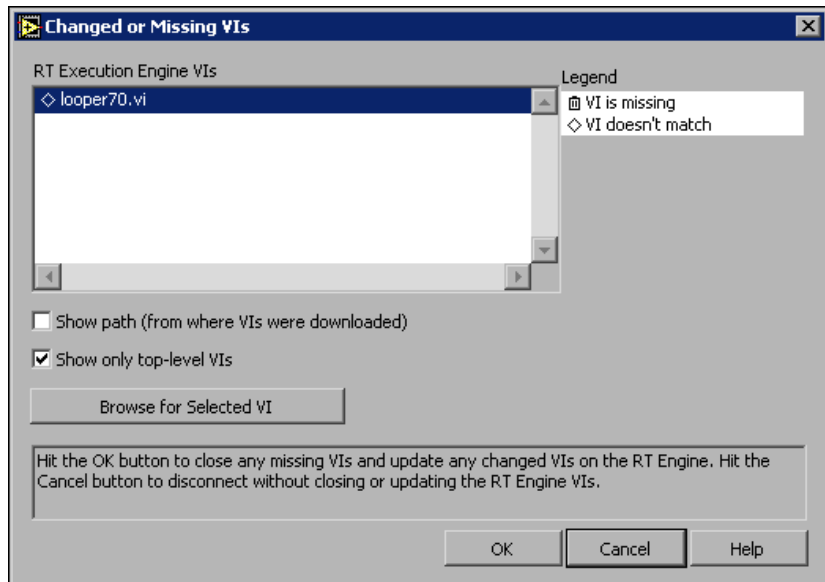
Changed or Missing VIs

RT Execution Engine VIs

◇ looper70.vi

Legend

VI is missing

◇ VI doesn't match

Show path (from where VIs were downloaded)

☑ Show only top-level VIs

Browse for Selected VI

Hit the OK button to close any missing VIs and update any changed VIs on the RT Engine. Hit the Cancel button to disconnect without closing or updating the RT Engine VIs.

OK

Cancel

Help